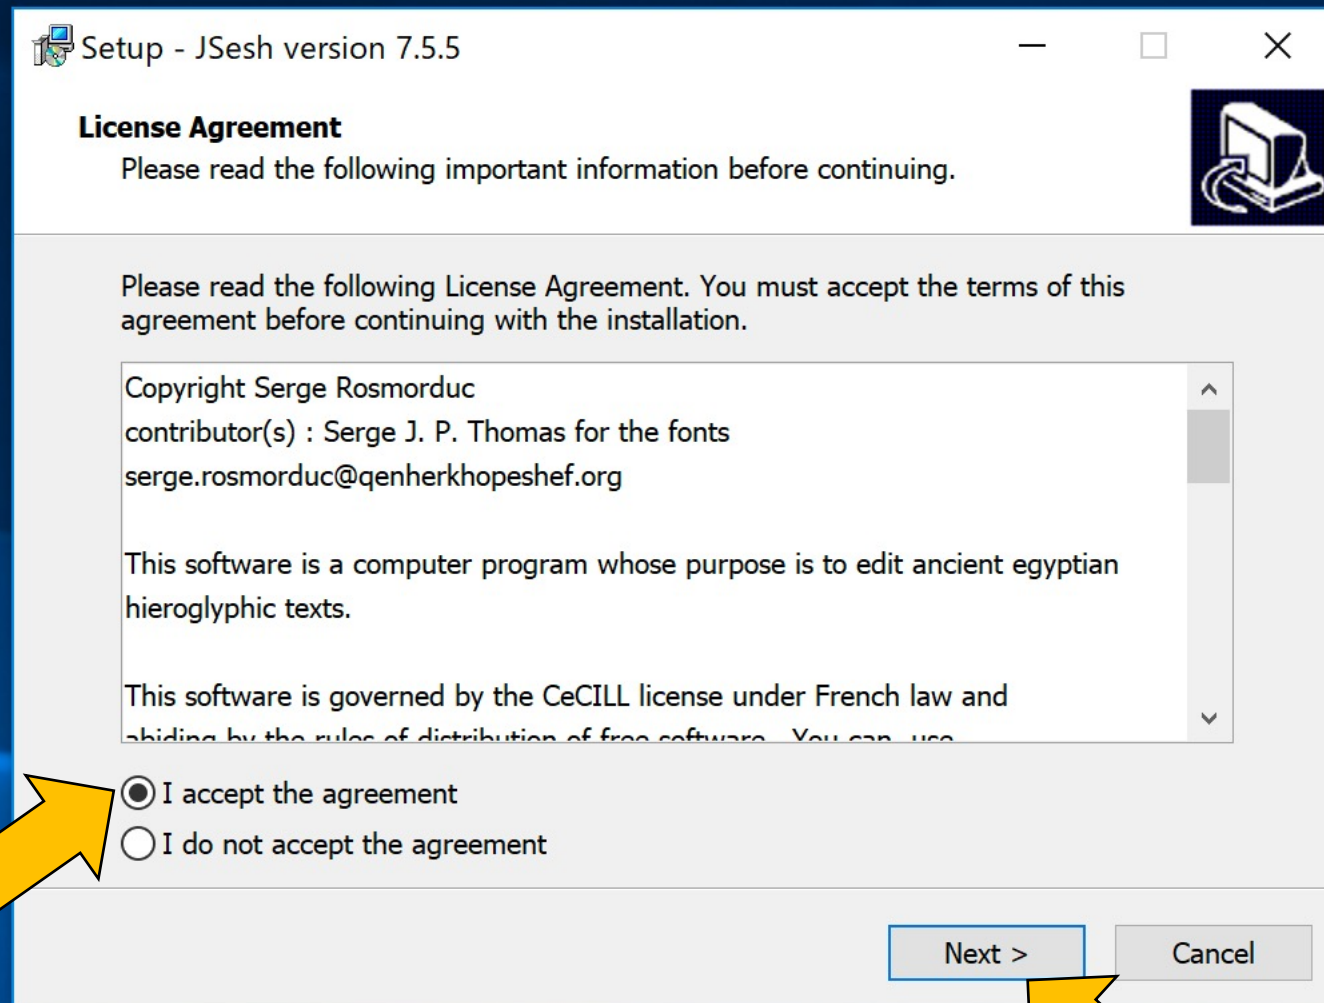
Setup - JSesh version 7.5.5

License Agreement

Please read the following important information before continuing.

Please read the following License Agreement. You must accept the terms of this agreement before continuing with the installation.

Copyright Serge Rosmorduc
contributor(s) : Serge J. P. Thomas for the fonts
serge.rosmorduc@qenherkhopeshef.org

This software is a computer program whose purpose is to edit ancient egyptian hieroglyphic texts.

This software is governed by the CeCILL license under French law and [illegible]

I accept the agreement
I do not accept the agreement

Next >
Cancel